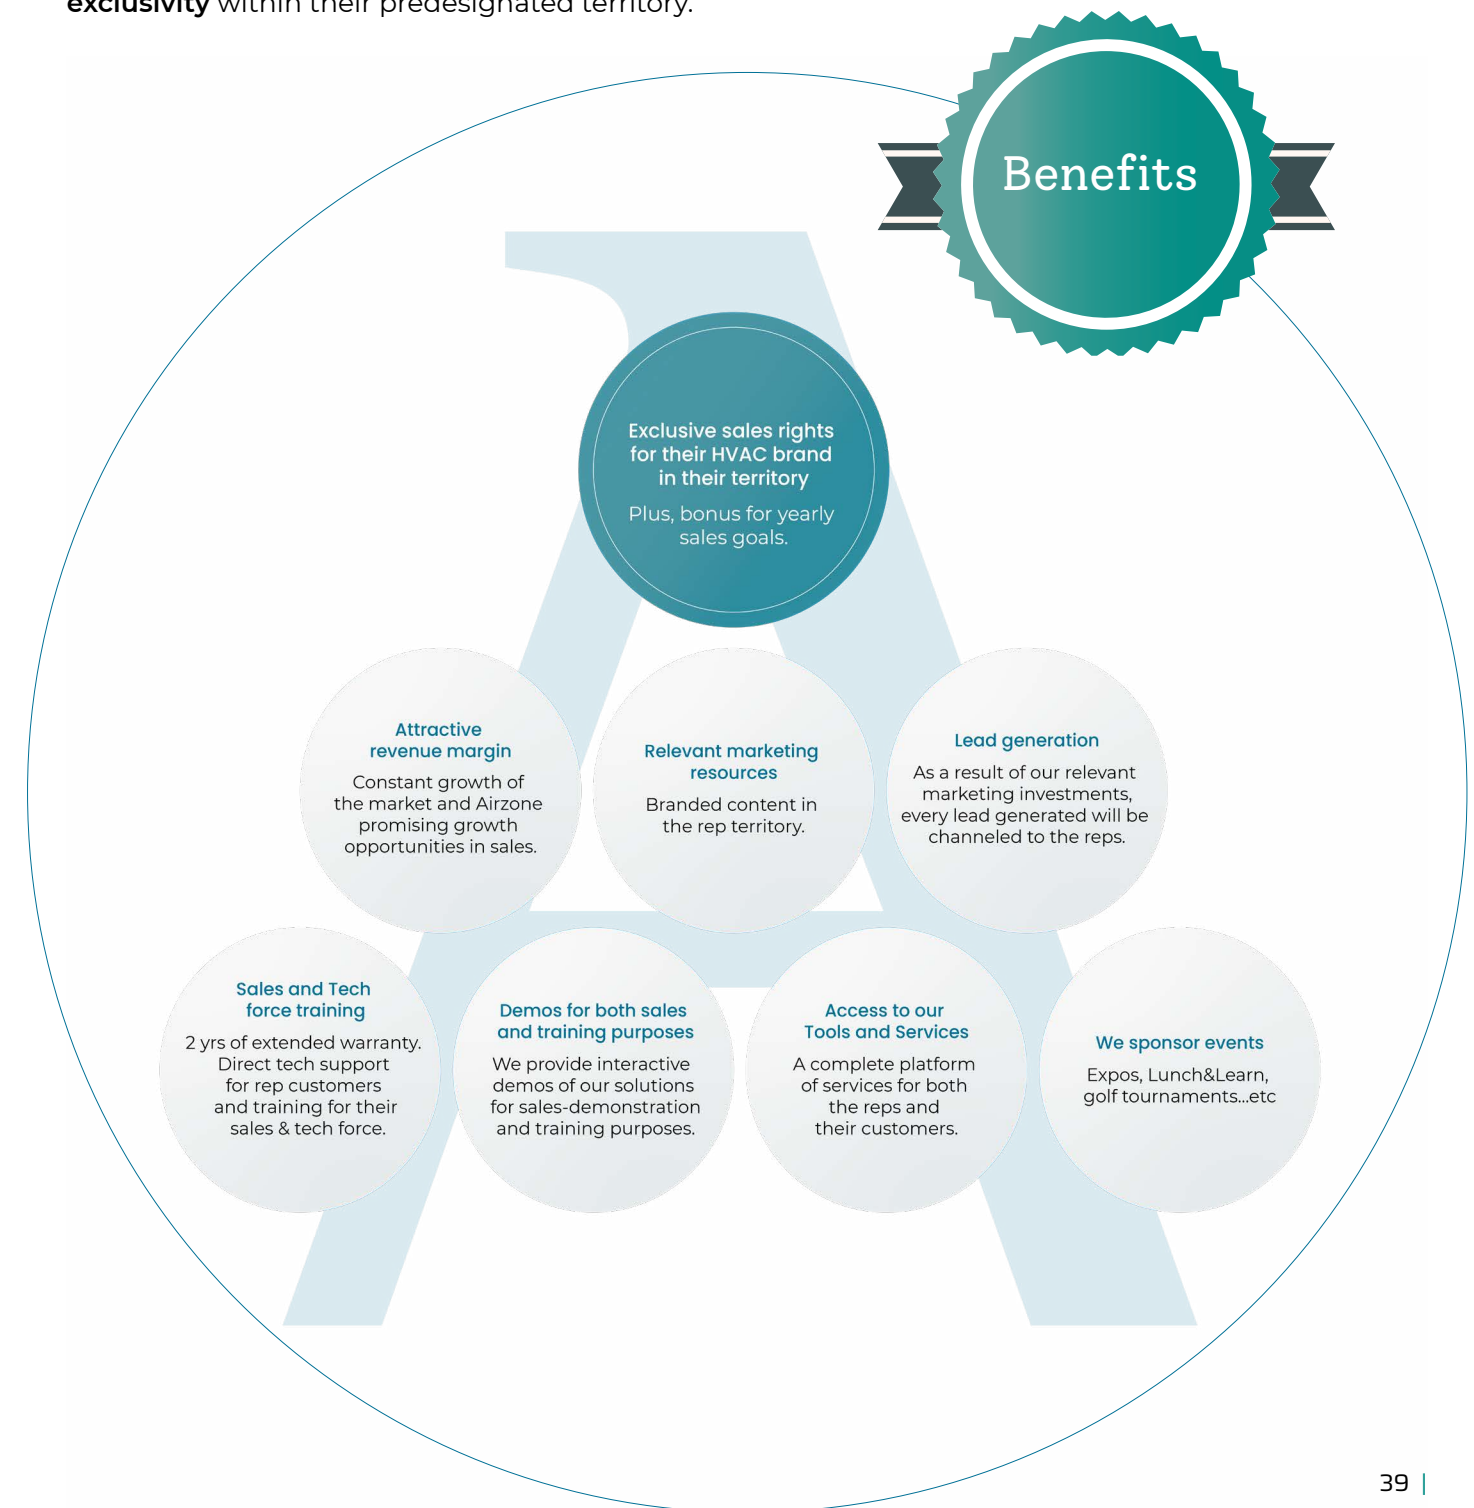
exclusivity within their predesignated territory.

Benefits

Exclusive sales rights for their HVAC brand in their territory

Plus, bonus for yearly sales goals.

Attractive revenue margin

Constant growth of the market and Airzone promising growth opportunities in sales.

Relevant marketing resources

Branded content in the rep territory.

Lead generation

As a result of our relevant marketing investments, every lead generated will be channeled to the reps.

Sales and Tech force training

2 yrs of extended warranty. Direct tech support for rep customers and training for their sales & tech force.

Demos for both sales and training purposes

We provide interactive demos of our solutions for sales-demonstration and training purposes.

Access to our Tools and Services

A complete platform of services for both the reps and their customers.

We sponsor events

Expos, Lunch&Learn, golf tournaments...etc

39